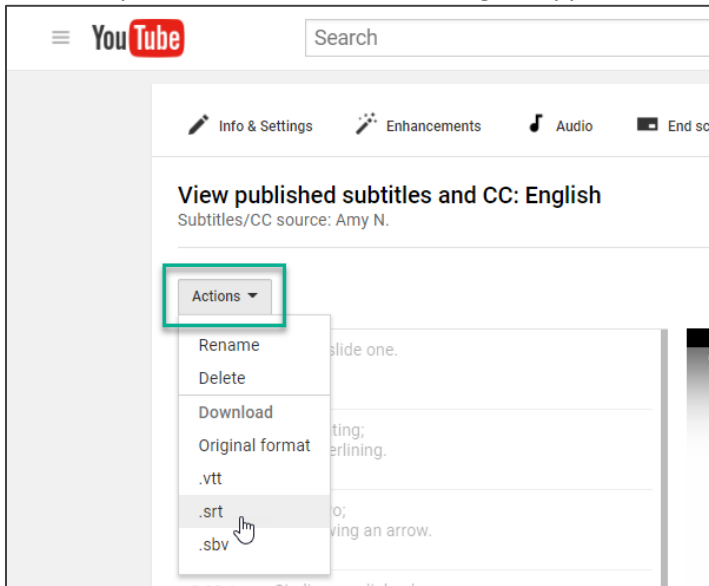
YouTube

Search

Info & Settings   Enhancements   Audio   End sc

View published subtitles and CC: English
Subtitles/CC source: Amy N.

Actions

Rename
Delete
Download
Original format
.vtt
.srt
.sbv

slide one.

ting;
erlining.

o;
ving an arrow.